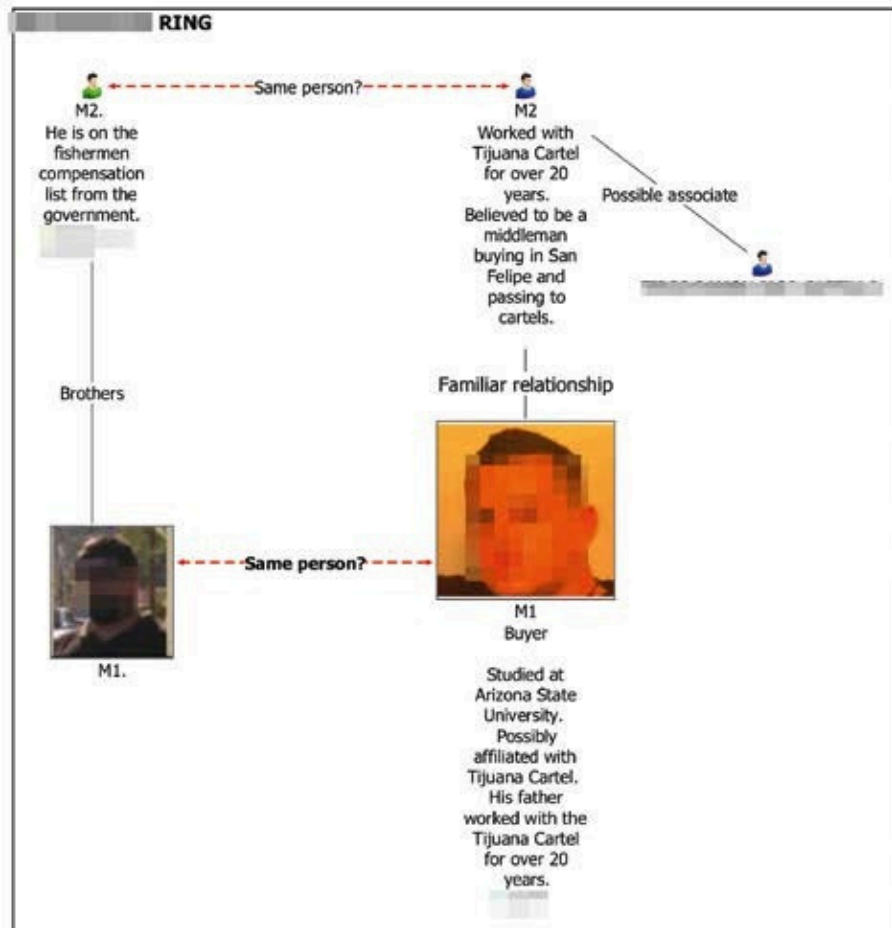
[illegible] RING

M2.
He is on the fishermen compensation list from the government.
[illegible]

Same person?

M2
Worked with Tijuana Cartel for over 20 years.
Believed to be a middleman buying in San Felipe and passing to cartels.

Possible associate

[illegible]

Brothers

Familiar relationship

Same person?

M1.

M1
Buyer

Studied at Arizona State University.
Possibly affiliated with Tijuana Cartel.
His father worked with the Tijuana Cartel for over 20 years.
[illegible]